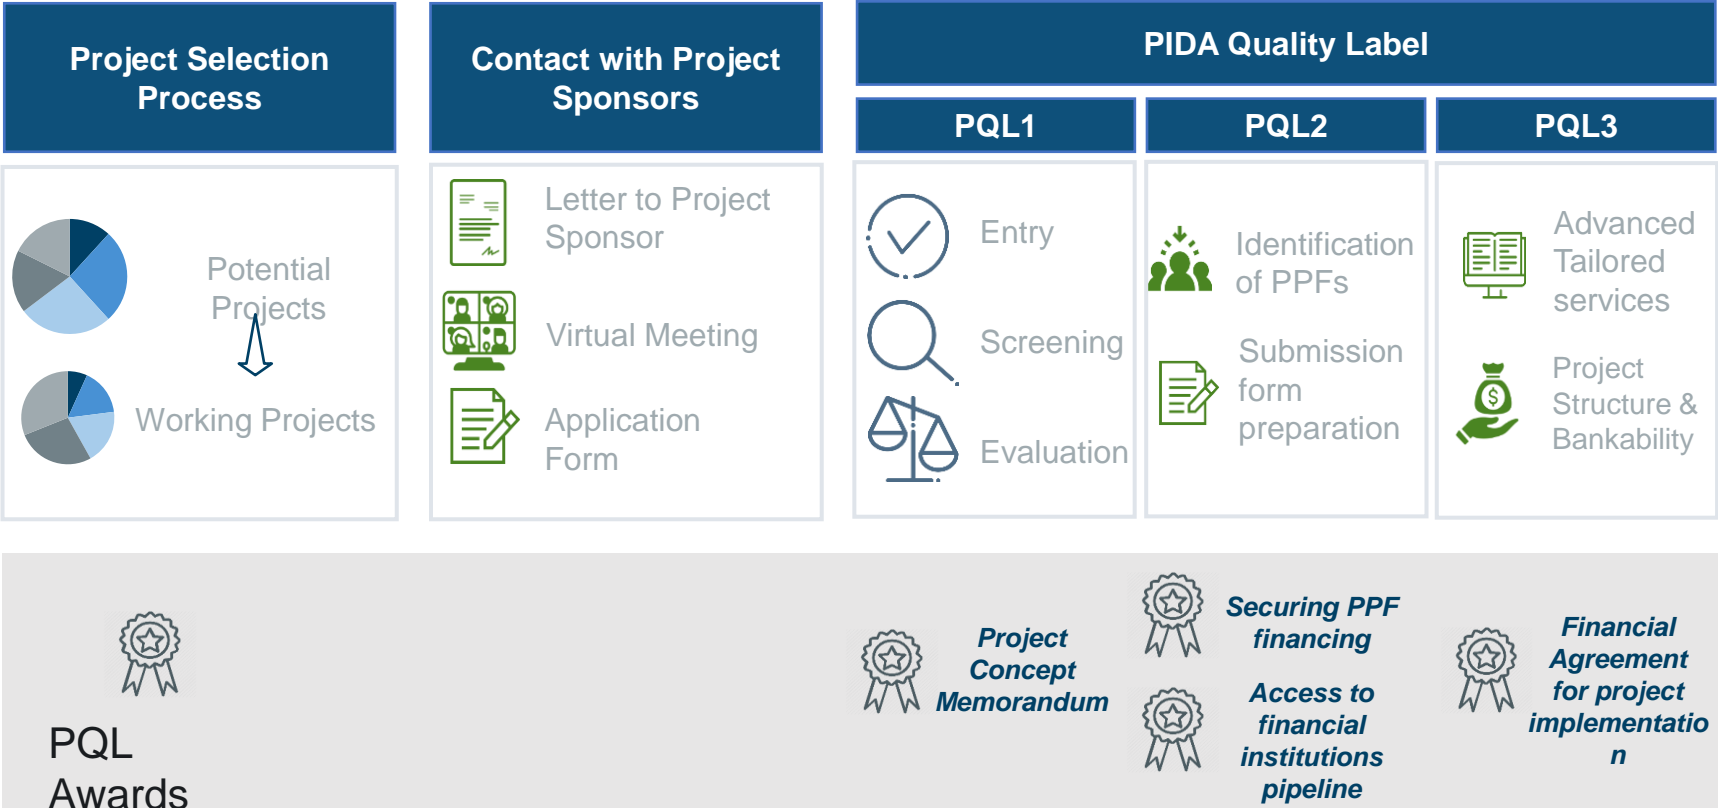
Project Selection Process

Potential Projects

Working Projects

Contact with Project Sponsors

Letter to Project Sponsor

Virtual Meeting

Application Form

PIDA Quality Label

PQL1

Entry

Screening

Evaluation

PQL2

Identification of PPFs

Submission form preparation

PQL3

Advanced Tailored services

Project Structure & Bankability

PQL Awards

Project Concept Memorandum

Securing PPF financing

Access to financial institutions pipeline

Financial Agreement for project implementatio n